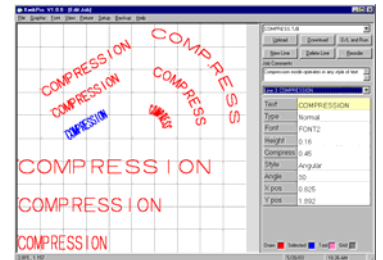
RobPro V1.0.5 [C:\M.Job]
File Graphics Edit View Picture Setup Backup Help

COMPRESSION
COMPRESSION
COMPRESS
COMPRESSION
COMPRESSION
COMPRESS
COMPRESSION
COMPRESSION
COMPRESSION

COMPRESS.TJB
Upload
Download
D/L and Run
New Line
Delete Line
Reorder
Job Comments
Compression mode operates in any style of text
Line 3 COMPRESSION

| | |
|---|---|
| Text | COMPRESSION |
| Type | Normal |
| Font | FONT2 |
| Height | 0.18 |
| Compress | 0.45 |
| Style | Angular |
| Angle | 30 |
| X pos | 0.825 |
| Y pos | 1.992 |

Draw Selected Text Grid
3.965, 1.197